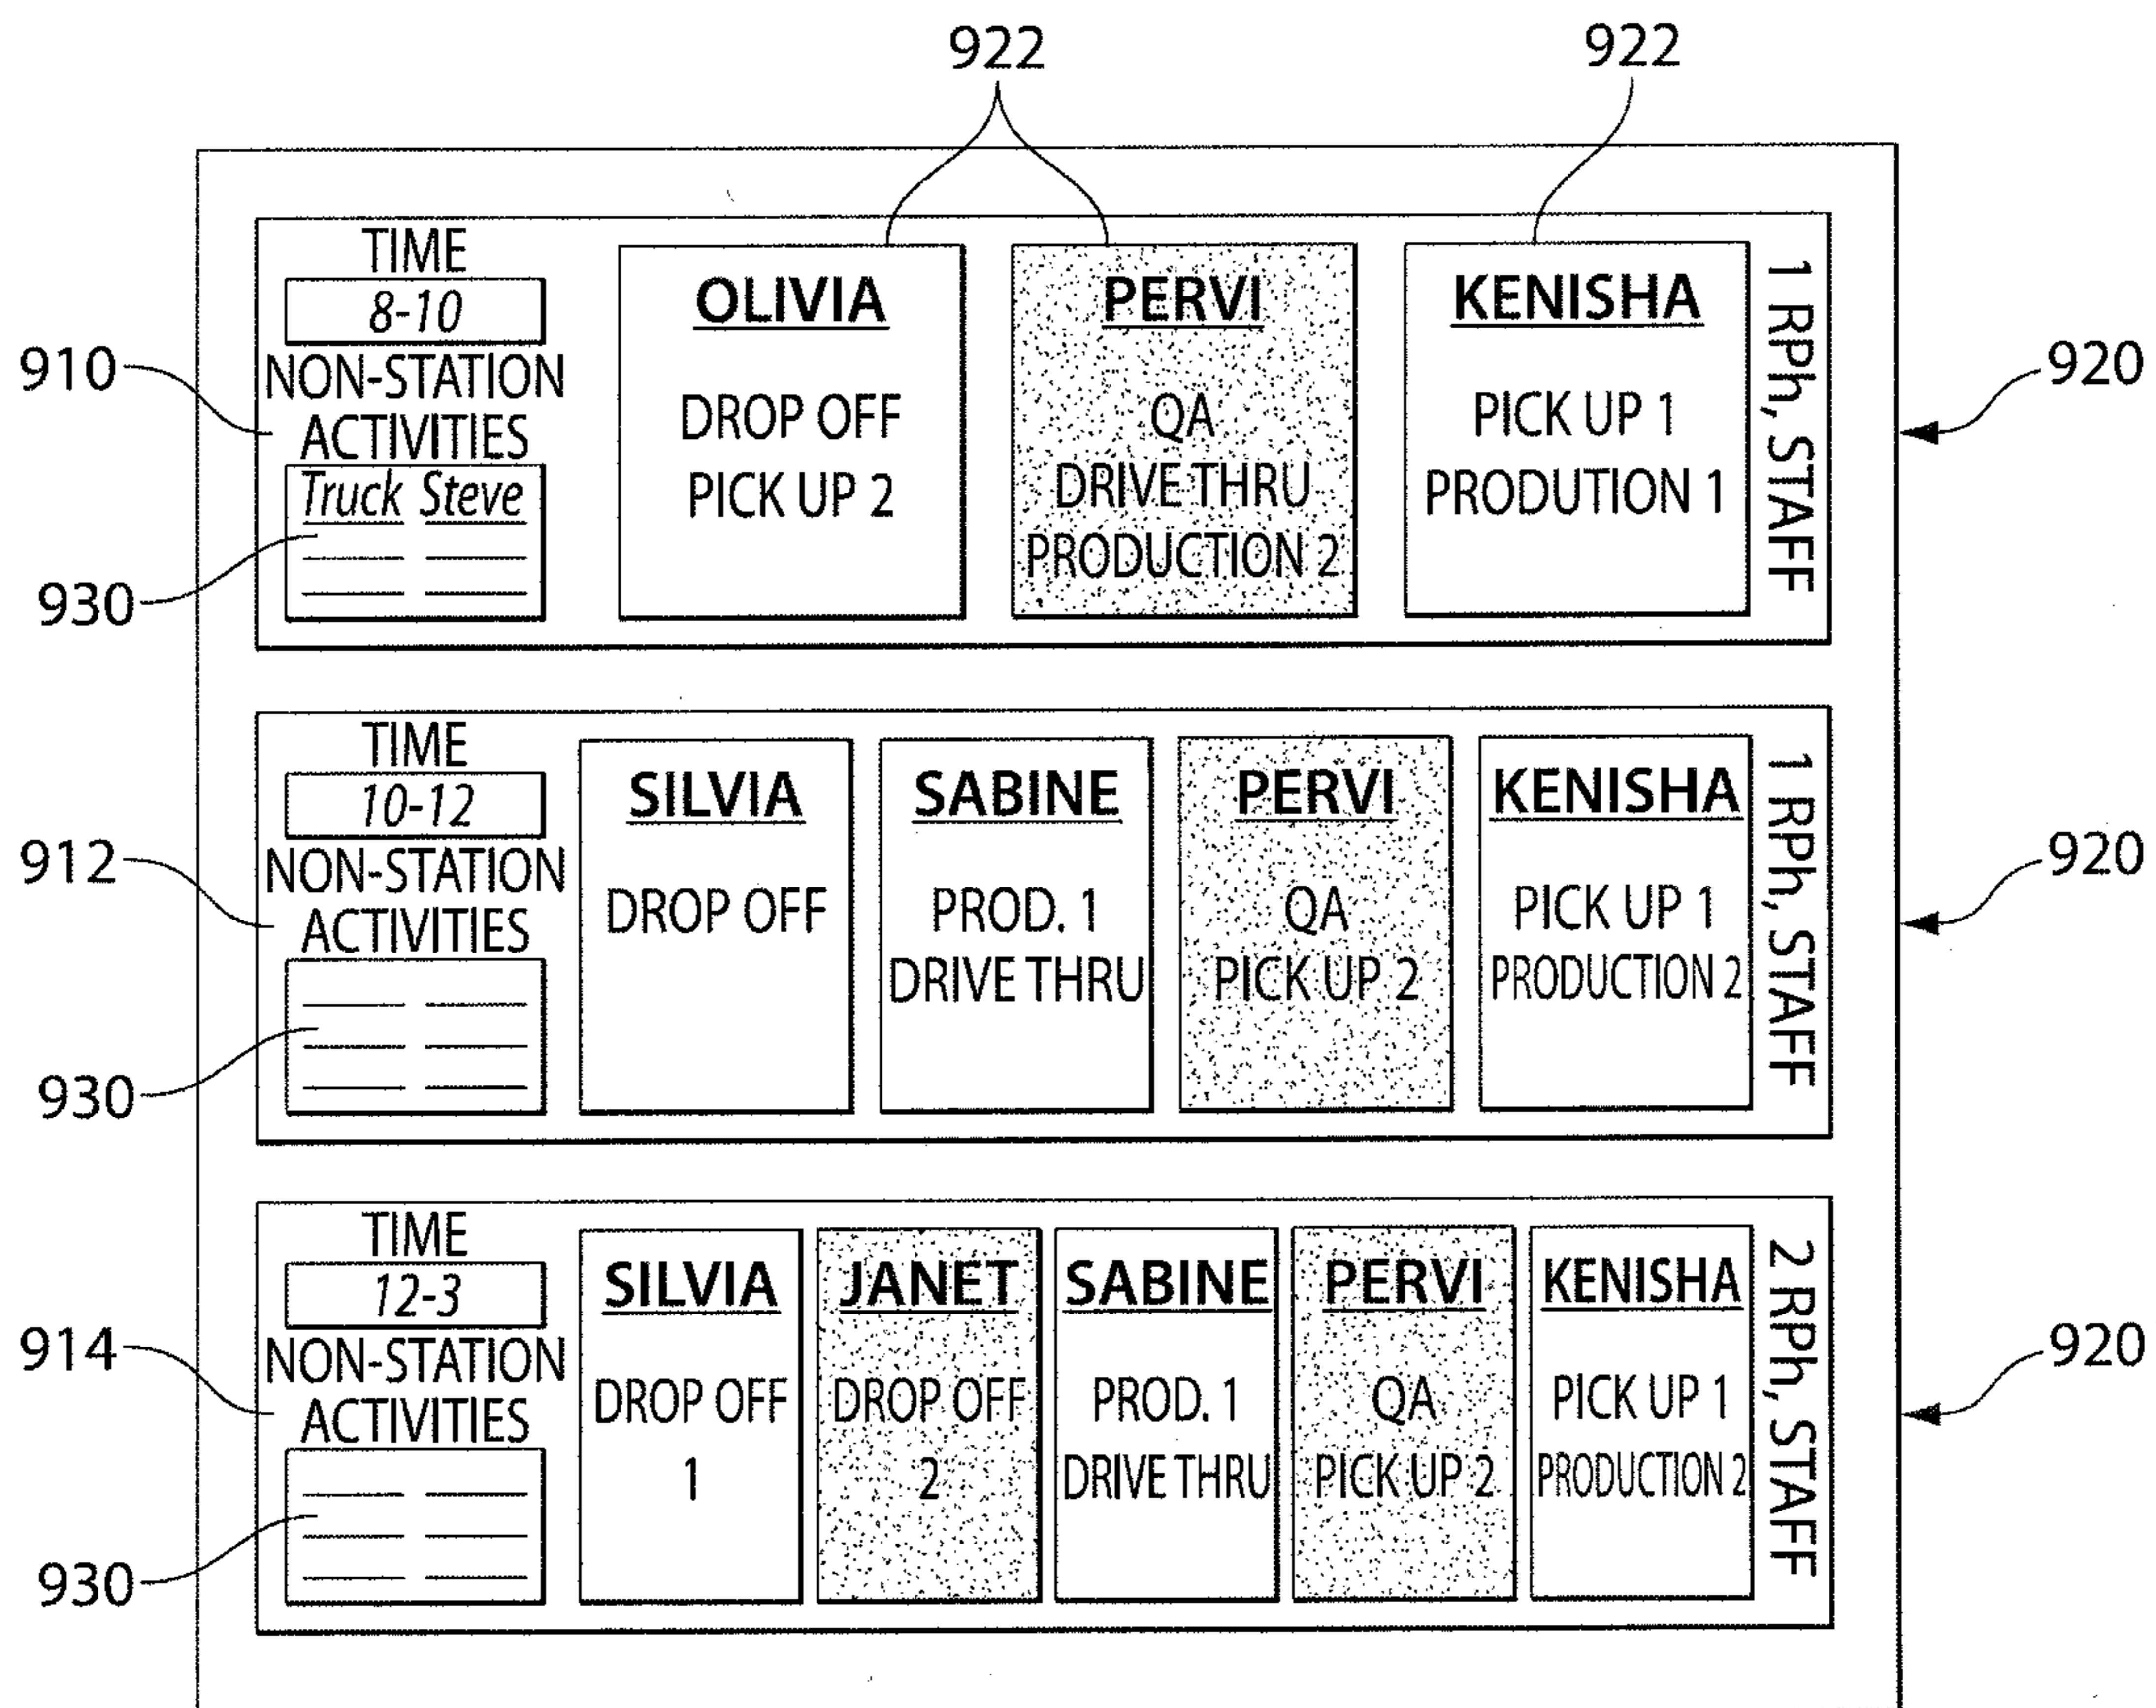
922 922

910
930
TIME
8-10
NON-STATION ACTIVITIES
Truck Steve

OLIVIA
DROP OFF
PICK UP 2

PERVI
QA
DRIVE THRU
PRODUCTION 2

KENISHA
PICK UP 1
PRODUTION 1

1 RPh, STAFF
920

912
930
TIME
10-12
NON-STATION ACTIVITIES

SILVIA
DROP OFF

SABINE
PROD. 1
DRIVE THRU

PERVI
QA
PICK UP 2

KENISHA
PICK UP 1
PRODUCTION 2

1 RPh, STAFF
920

914
930
TIME
12-3
NON-STATION ACTIVITIES

SILVIA
DROP OFF
1

JANET
DROP OFF
2

SABINE
PROD. 1
DRIVE THRU

PERVI
QA
PICK UP 2

KENISHA
PICK UP 1
PRODUCTION 2

2 RPh, STAFF
920